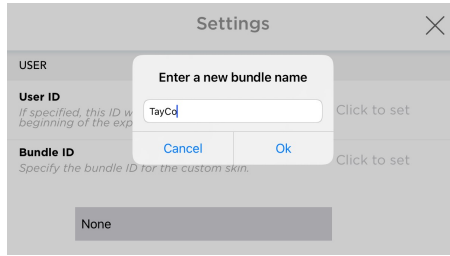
Settings

USER

User ID
If specified, this ID w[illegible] beginning of the exp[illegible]

Click to set

Bundle ID
Specify the bundle ID for the custom skin.

Click to set

None

Enter a new bundle name

TayCo

Cancel

Ok